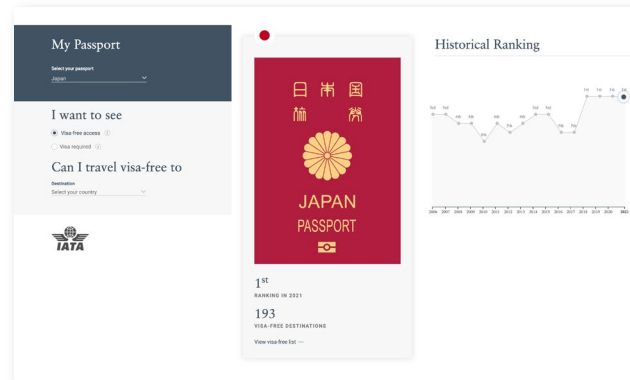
My Passport

Select your passport
Japan

I want to see

Visa-free access

Visa required

Can I travel visa-free to

Destination
Select your country

IATA

日本国
旅券

JAPAN
PASSPORT

$1^{st}$
RANKING IN 2021

193
VISA-FREE DESTINATIONS

View visa-free list →

Historical Ranking

5th 5th 6th 6th 8th 6th 7th 6th 5th 5th 7th 7th 1st 1st 1st 1st

2006 2007 2008 2009 2010 2011 2012 2013 2014 2015 2016 2017 2018 2019 2020 2021